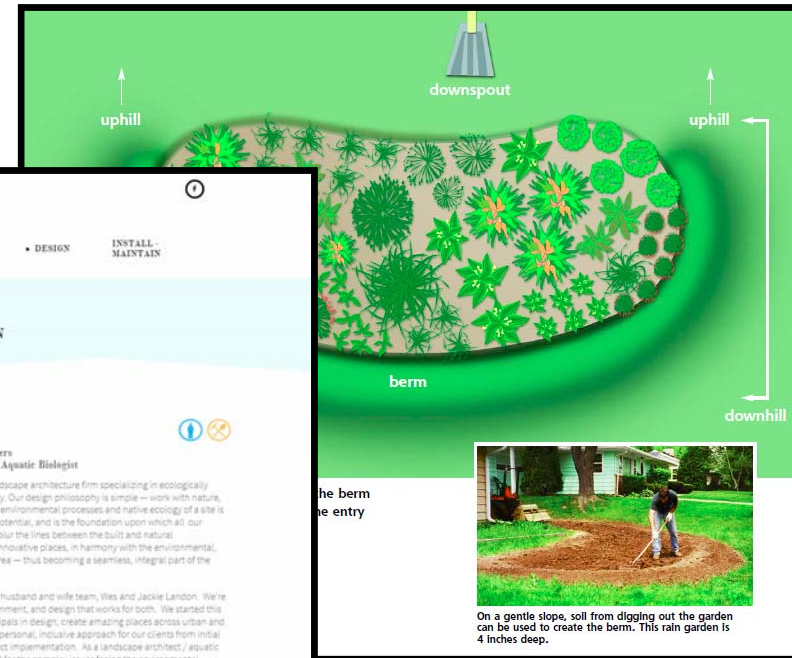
downspout

uphill

uphill

berm

downhill

• DESIGN

INSTALL - MAINTAIN

N

ers
Aquatic Biologist

dscape architecture firm specializing in ecologically
y. Our design philosophy is simple — work with nature,
environmental processes and native ecology of a site is
otential, and is the foundation upon which all our
lur the lines between the built and natural
nnovative places, in harmony with the environmental,
rea — thus becoming a seamless, integral part of the

husband and wife team, Wes and Jackie Landon. We're
nment, and design that works for both. We started this
pals in design, create amazing places across urban and
personal, inclusive approach for our clients from initial
ct implementation. As a landscape architect / aquatic

he berm
he entry

On a gentle slope, soil from digging out the garden can be used to create the berm. This rain garden is 4 inches deep.